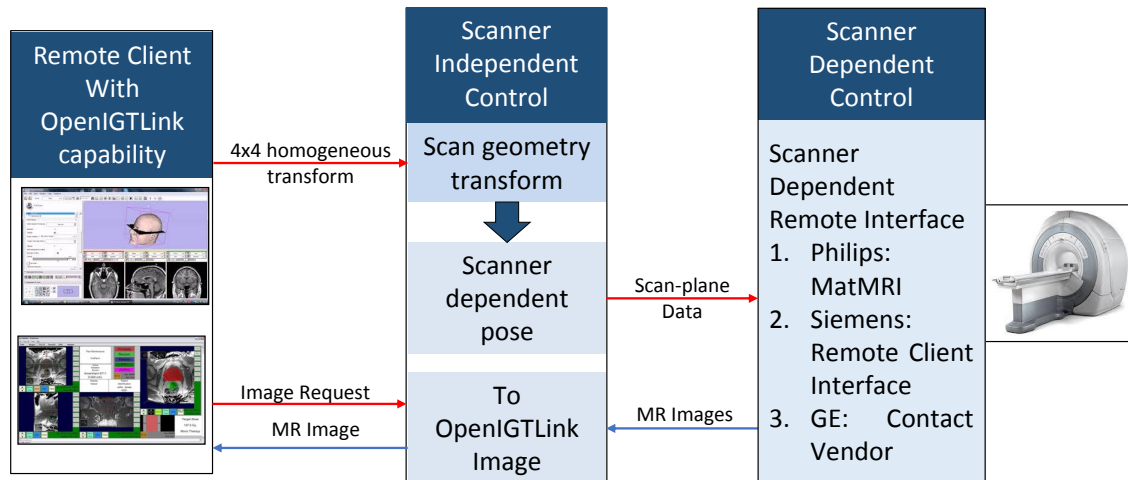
Remote Client With OpenIGTLink capability

4x4 homogeneous transform

Image Request

MR Image

Scanner Independent Control

Scan geometry transform

Scanner dependent pose

To OpenIGTLink Image

Scan-plane Data

MR Images

Scanner Dependent Control

Scanner Dependent Remote Interface
1. Philips: MatMRI
2. Siemens: Remote Client Interface
3. GE: Contact Vendor